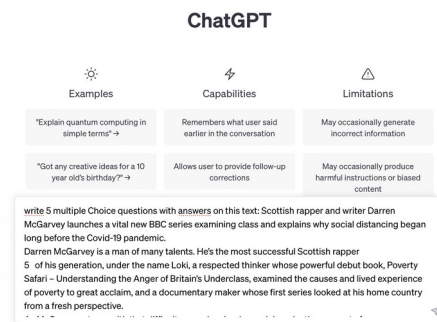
ChatGPT

Examples

"Explain quantum computing in simple terms" →

"Got any creative ideas for a 10 year old's birthday?" →

Capabilities

Remembers what user said earlier in the conversation

Allows user to provide follow-up corrections

Limitations

May occasionally generate incorrect information

May occasionally produce harmful instructions or biased content

write 5 multiple Choice questions with answers on this text: Scottish rapper and writer Darren McGarvey launches a vital new BBC series examining class and explains why social distancing began long before the Covid-19 pandemic.
Darren McGarvey is a man of many talents. He's the most successful Scottish rapper
5 of his generation, under the name Loki, a respected thinker whose powerful debut book, Poverty Safari – Understanding the Anger of Britain's Underclass, examined the causes and lived experience of poverty to great acclaim, and a documentary maker whose first series looked at his home country from a fresh perspective.
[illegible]